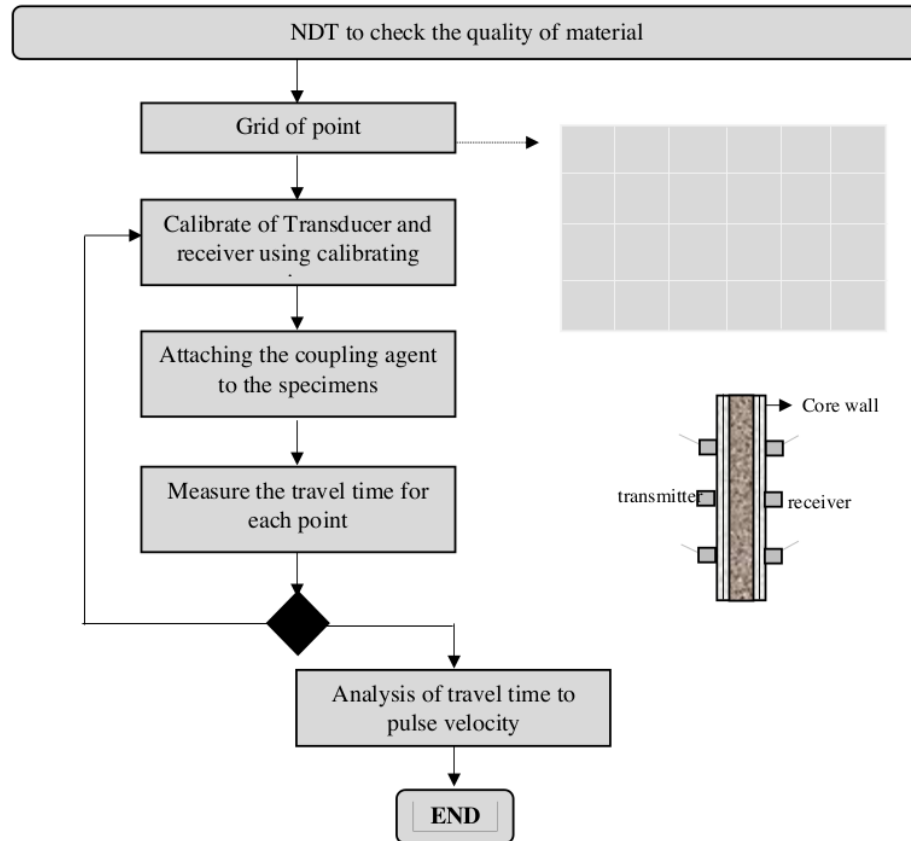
NDT to check the quality of material

Grid of point

Calibrate of Transducer and receiver using calibrating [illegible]

Attaching the coupling agent to the specimens

Measure the travel time for each point

Analysis of travel time to pulse velocity

END

Core wall

transmitter

receiver